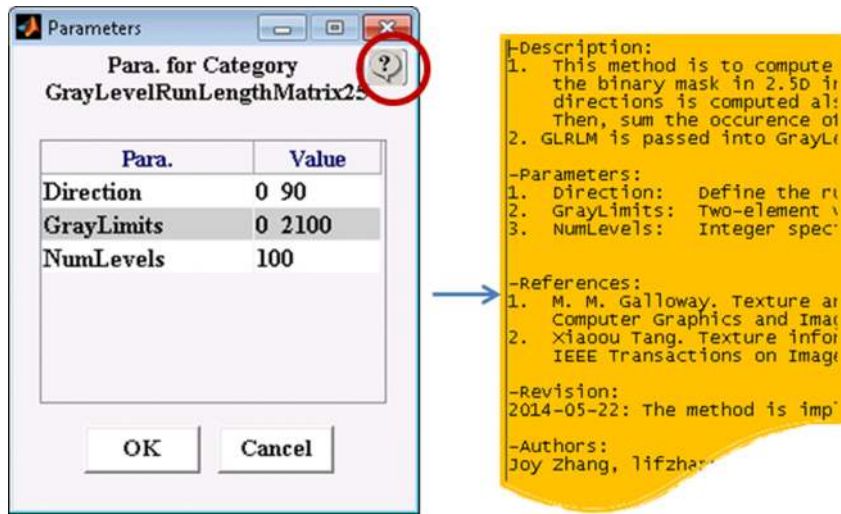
Parameters

Para. for Category
GrayLevelRunLengthMatrix25

?

| Para. | Value |
|---|---|
| Direction | 0 90 |
| GrayLimits | 0 2100 |
| NumLevels | 100 |

OK
Cancel

-Description:
1. This method is to compute
the binary mask in 2.5D i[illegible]
directions is computed al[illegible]
Then, sum the occurence o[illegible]
2. GLRLM is passed into GrayL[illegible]

-Parameters:
1. Direction: Define the r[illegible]
2. GrayLimits: Two-element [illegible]
3. NumLevels: Integer spec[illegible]

-References:
1. M. M. Galloway. Texture a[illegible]
Computer Graphics and Ima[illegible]
2. Xiaoou Tang. Texture info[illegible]
IEEE Transactions on Image

-Revision:
2014-05-22: The method is imp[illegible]

-Authors:
Joy Zhang, lifzha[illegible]